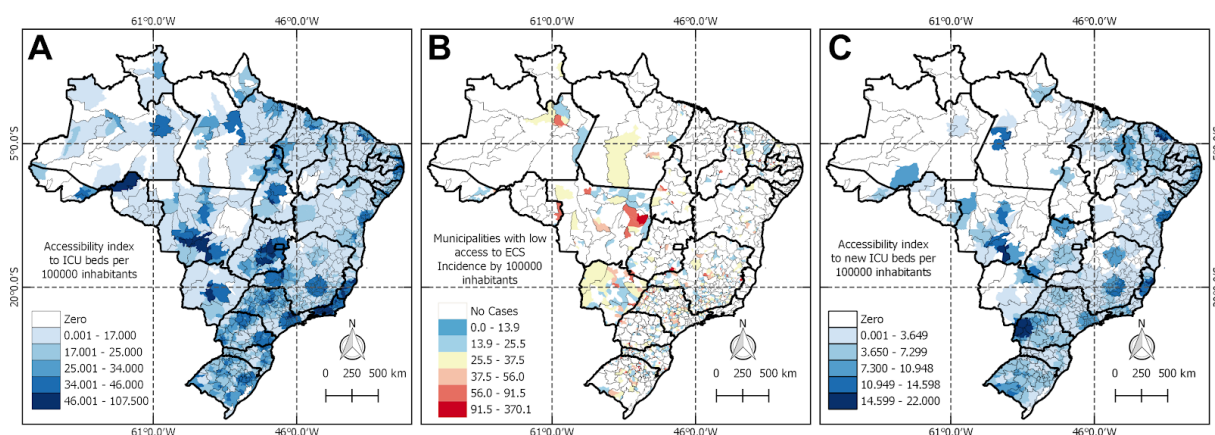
A

61°0.0'W 46°0.0'W

5°0.0'S

20°0.0'S

Accessibility index to ICU beds per 100000 inhabitants

Zero
0.001 - 17.000
17.001 - 25.000
25.001 - 34.000
34.001 - 46.000
46.001 - 107.500

N

0 250 500 km

61°0.0'W 46°0.0'W

B

61°0.0'W 46°0.0'W

Municipalities with low access to ECS Incidence by 100000 inhabitants

No Cases
0.0 - 13.9
13.9 - 25.5
25.5 - 37.5
37.5 - 56.0
56.0 - 91.5
91.5 - 370.1

N

0 250 500 km

61°0.0'W 46°0.0'W

C

61°0.0'W 46°0.0'W

Accessibility index to new ICU beds per 100000 inhabitants

Zero
0.001 - 3.649
3.650 - 7.299
7.300 - 10.948
10.949 - 14.598
14.599 - 22.000

N

0 250 500 km

61°0.0'W 46°0.0'W